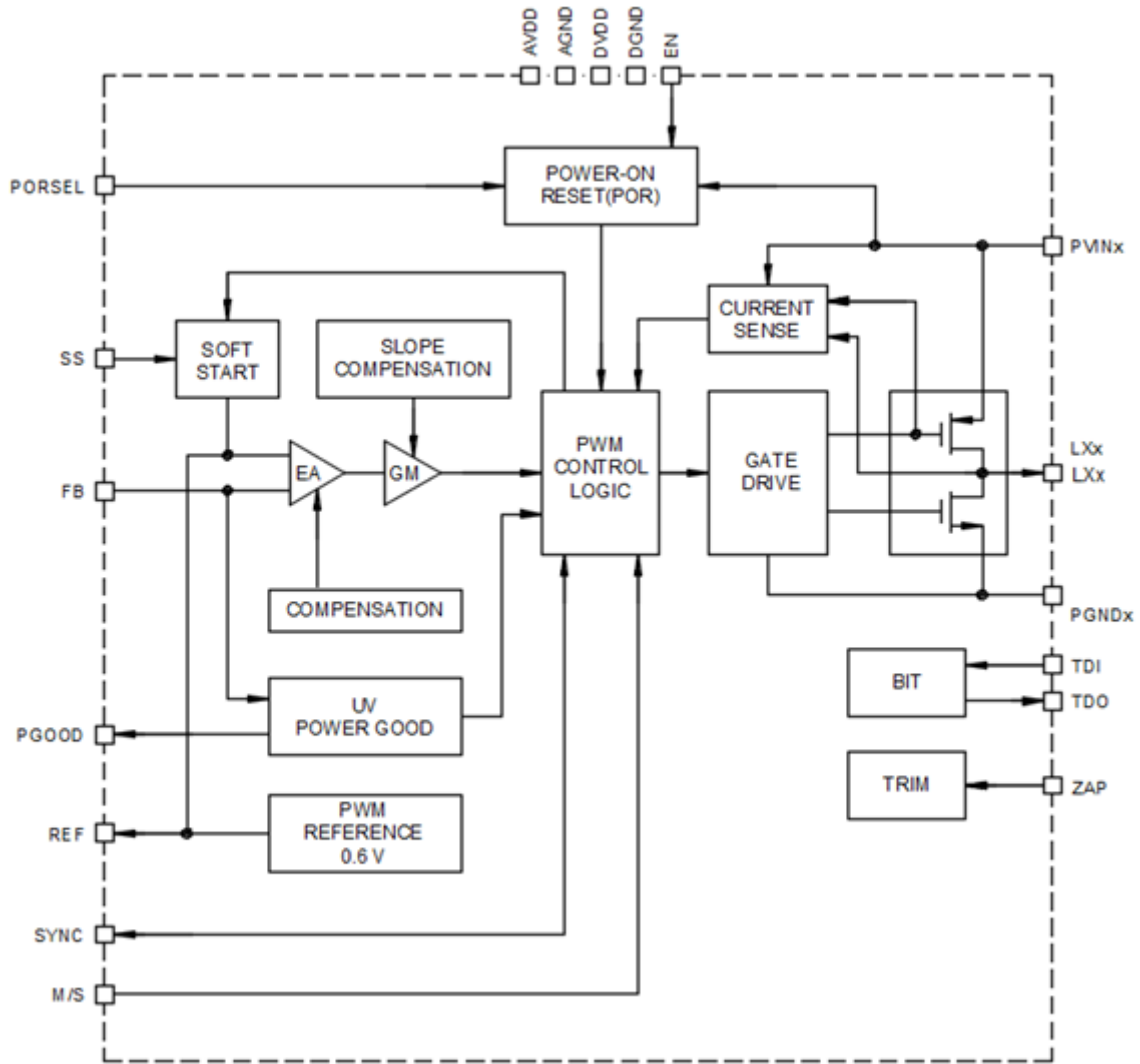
AVDD
AGND
DVDD
DGND
EN

PORSEL
POWER-ON RESET(POR)

PVINx

CURRENT SENSE

SS
SOFT START
SLOPE COMPENSATION

PWM CONTROL LOGIC
GATE DRIVE

LXx
LXx

FB
EA
GM

COMPENSATION

PGNDx

BIT
TDI
TDO

PGOOD
UV POWER GOOD

TRIM
ZAP

REF
PWM REFERENCE 0.6 V

SYNC

M/S